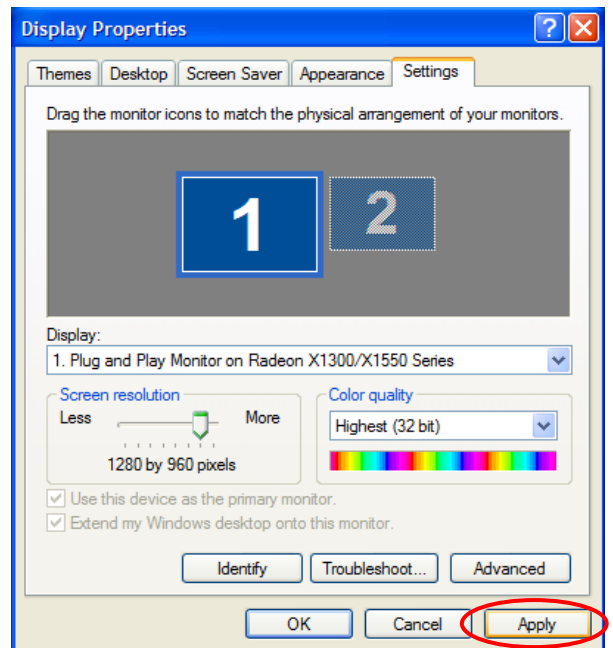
Display Properties

Themes | Desktop | Screen Saver | Appearance | Settings

Drag the monitor icons to match the physical arrangement of your monitors.

1
2

Display:
1. Plug and Play Monitor on Radeon X1300/X1550 Series

Screen resolution
Less
More
1280 by 960 pixels

Color quality
Highest (32 bit)

Use this device as the primary monitor.
Extend my Windows desktop onto this monitor.

Identify
Troubleshoot...
Advanced

OK
Cancel
Apply